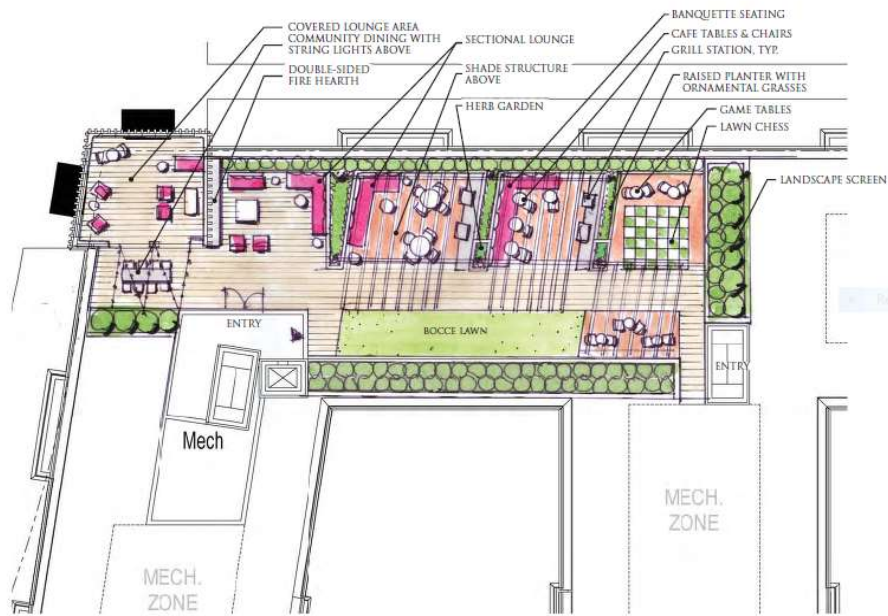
COVERED LOUNGE AREA
COMMUNITY DINING WITH STRING LIGHTS ABOVE
DOUBLE-SIDED FIRE HEARTH
SECTIONAL LOUNGE
SHADE STRUCTURE ABOVE
HERB GARDEN
BANQUETTE SEATING
CAFE TABLES & CHAIRS
GRILL STATION, TYP.
RAISED PLANTER WITH ORNAMENTAL GRASSES
GAME TABLES
LAWN CHESS
LANDSCAPE SCREEN
ENTRY
BOCCE LAWN
ENTRY
Mech
MECH. ZONE
MECH. ZONE